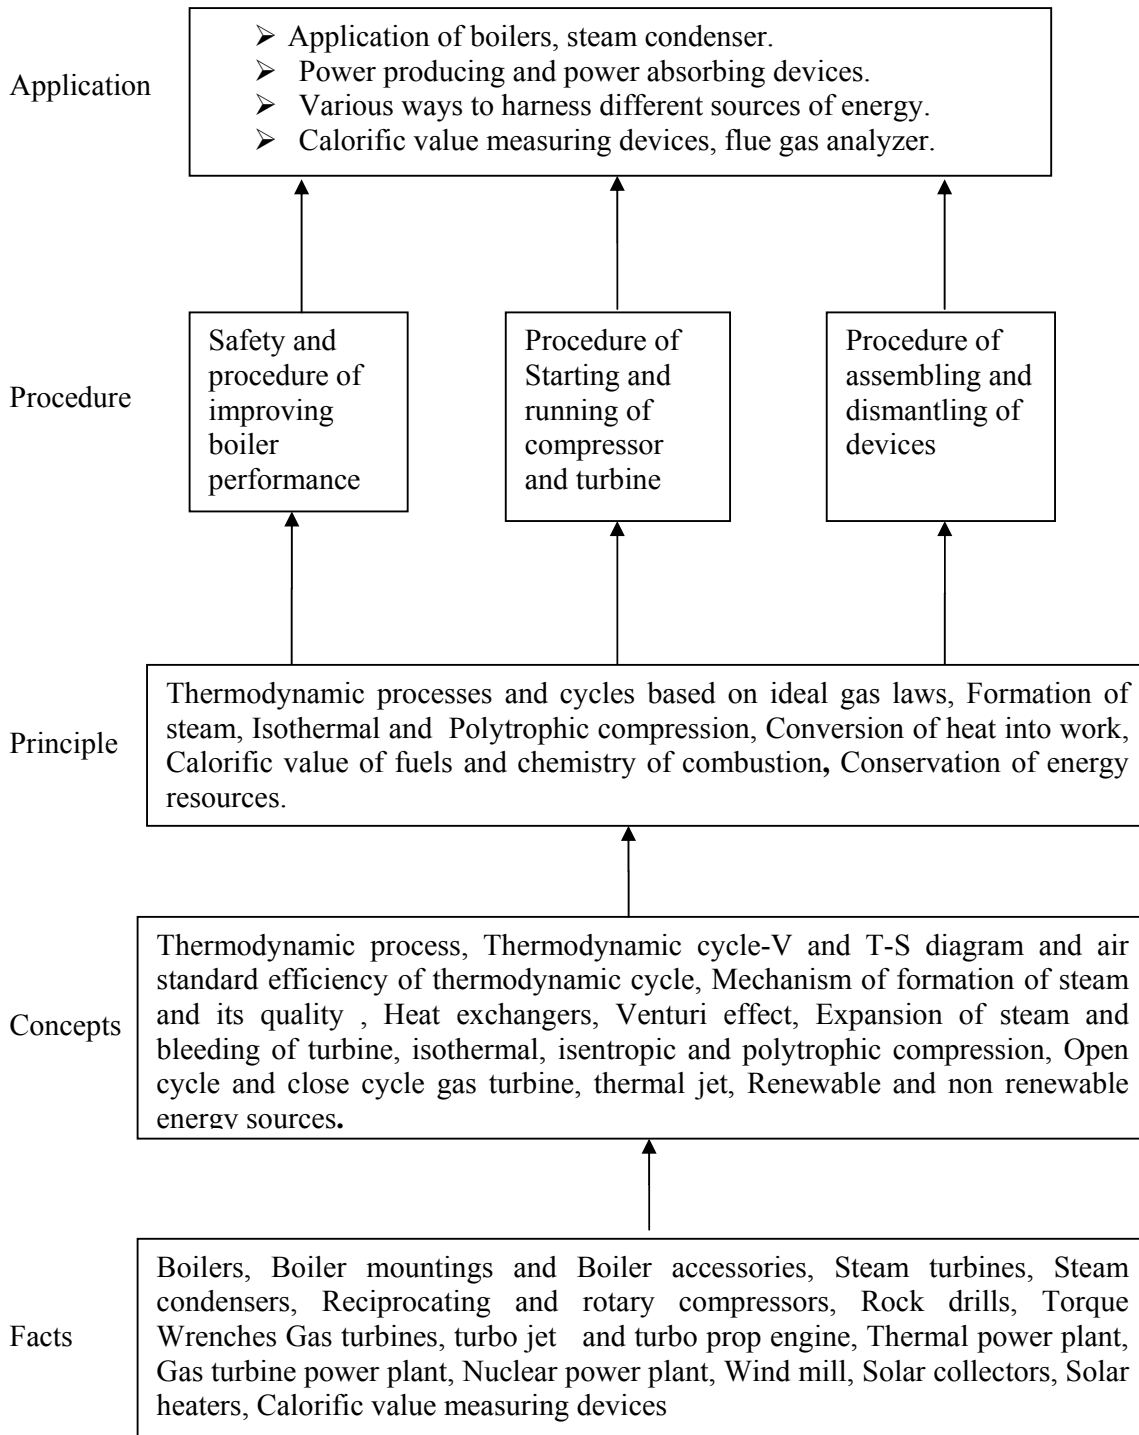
Application

➢ Application of boilers, steam condenser.
➢ Power producing and power absorbing devices.
➢ Various ways to harness different sources of energy.
➢ Calorific value measuring devices, flue gas analyzer.

Procedure

Safety and procedure of improving boiler performance

Procedure of Starting and running of compressor and turbine

Procedure of assembling and dismantling of devices

Principle

Thermodynamic processes and cycles based on ideal gas laws, Formation of steam, Isothermal and Polytrophic compression, Conversion of heat into work, Calorific value of fuels and chemistry of combustion, Conservation of energy resources.

Concepts

Thermodynamic process, Thermodynamic cycle-V and T-S diagram and air standard efficiency of thermodynamic cycle, Mechanism of formation of steam and its quality , Heat exchangers, Venturi effect, Expansion of steam and bleeding of turbine, isothermal, isentropic and polytrophic compression, Open cycle and close cycle gas turbine, thermal jet, Renewable and non renewable energy sources.

Facts

Boilers, Boiler mountings and Boiler accessories, Steam turbines, Steam condensers, Reciprocating and rotary compressors, Rock drills, Torque Wrenches Gas turbines, turbo jet and turbo prop engine, Thermal power plant, Gas turbine power plant, Nuclear power plant, Wind mill, Solar collectors, Solar heaters, Calorific value measuring devices